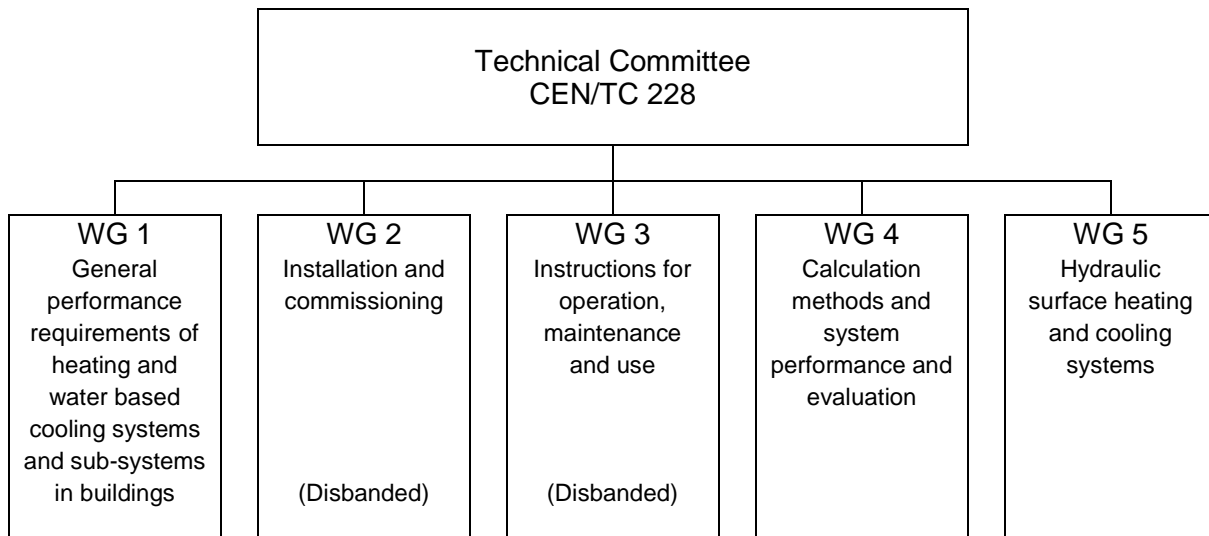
Technical Committee
CEN/TC 228

WG 1
General performance requirements of heating and water based cooling systems and sub-systems in buildings

WG 2
Installation and commissioning

(Disbanded)

WG 3
Instructions for operation, maintenance and use

(Disbanded)

WG 4
Calculation methods and system performance and evaluation

WG 5
Hydraulic surface heating and cooling systems